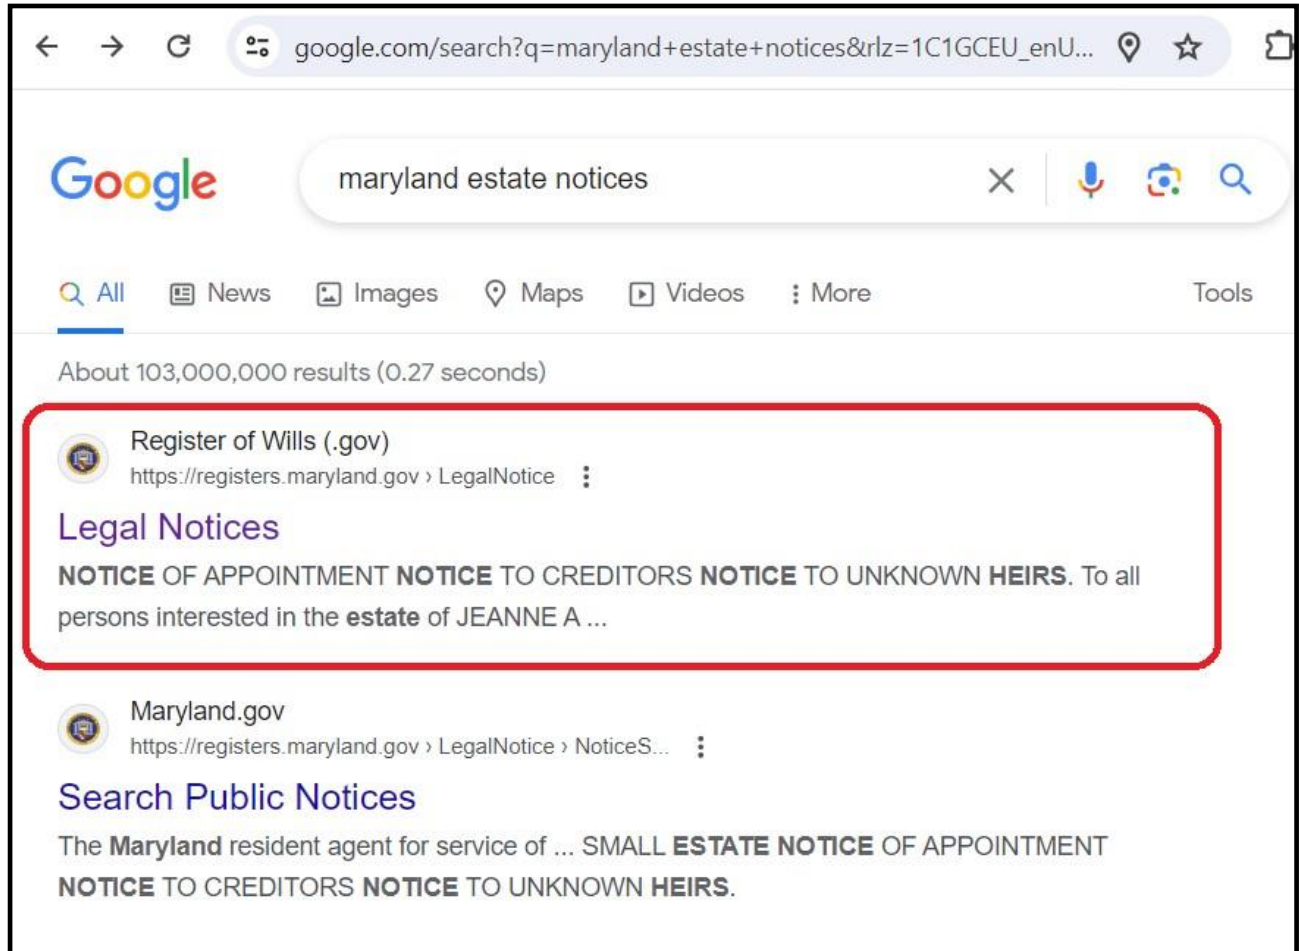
google.com/search?q=maryland+estate+notices&rlz=1C1GCEU_enU...

Google

maryland estate notices

All News Images Maps Videos More Tools

About 103,000,000 results (0.27 seconds)

Register of Wills (.gov)
https://registers.maryland.gov › LegalNotice

Legal Notices

NOTICE OF APPOINTMENT NOTICE TO CREDITORS NOTICE TO UNKNOWN HEIRS. To all persons interested in the estate of JEANNE A ...

Maryland.gov
https://registers.maryland.gov › LegalNotice › NoticeS...

Search Public Notices

The Maryland resident agent for service of ... SMALL ESTATE NOTICE OF APPOINTMENT NOTICE TO CREDITORS NOTICE TO UNKNOWN HEIRS.